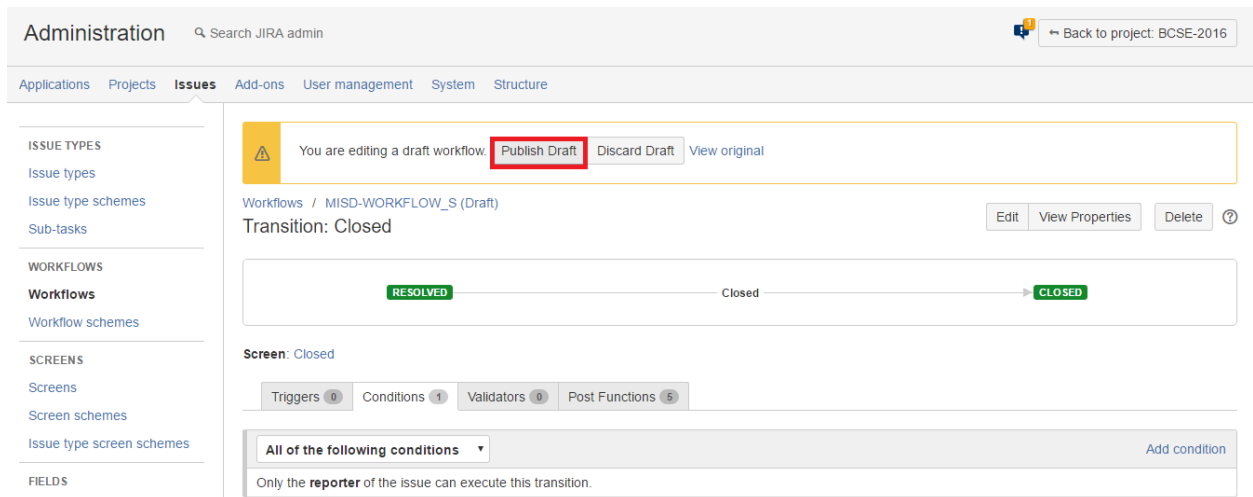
Administration Search JIRA admin

1

Back to project: BCSE-2016

Applications Projects Issues Add-ons User management System Structure

ISSUE TYPES
Issue types
Issue type schemes
Sub-tasks

WORKFLOWS
Workflows
Workflow schemes

SCREENS
Screens
Screen schemes
Issue type screen schemes

FIELDS

You are editing a draft workflow. Publish Draft Discard Draft View original

Workflows / MISD-WORKFLOW_S (Draft)
Transition: Closed

Edit View Properties Delete ?

RESOLVED Closed CLOSED

Screen: Closed

Triggers 0 Conditions 1 Validators 0 Post Functions 5

All of the following conditions ▾ Add condition

Only the reporter of the issue can execute this transition.